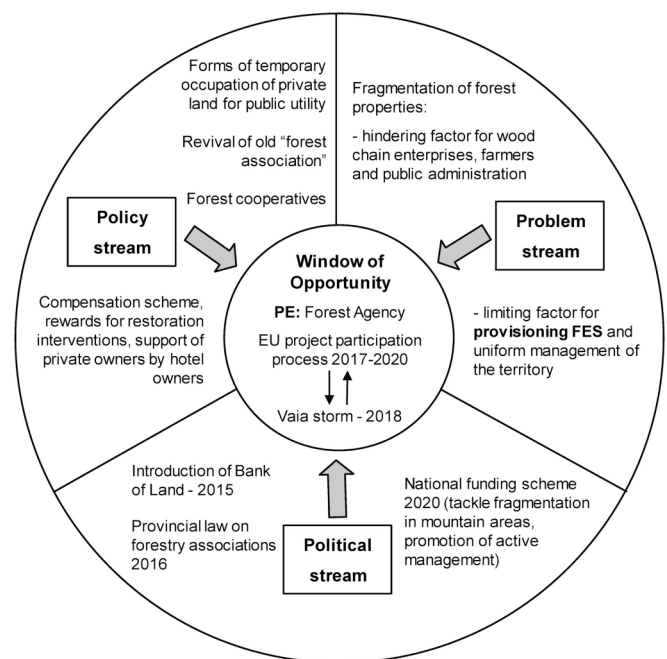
Forms of temporary occupation of private land for public utility

Revival of old “forest association”

Forest cooperatives

Fragmentation of forest properties:

- hindering factor for wood chain enterprises, farmers and public administration

Policy stream

Problem stream

Window of Opportunity

PE: Forest Agency

EU project participation process 2017-2020

Vaia storm - 2018

Compensation scheme, rewards for restoration interventions, support of private owners by hotel owners

- limiting factor for provisioning FES and uniform management of the territory

Introduction of Bank of Land - 2015

Provincial law on forestry associations 2016

Political stream

National funding scheme 2020 (tackle fragmentation in mountain areas, promotion of active management)